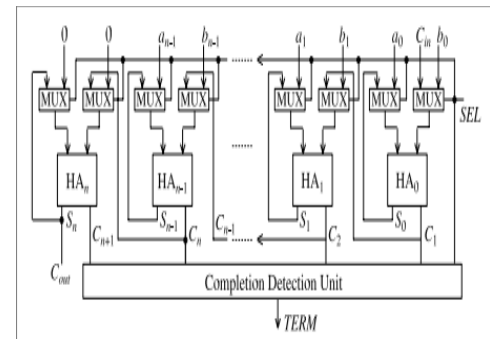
0 0 $a_{n-1}$ $b_{n-1}$ $a_1$ $b_1$ $a_0$ $C_{in}$ $b_0$

MUX MUX MUX MUX MUX MUX MUX MUX

SEL

$HA_n$ $HA_{n-1}$ $HA_1$ $HA_0$

$S_n$ $C_{n+1}$ $S_{n-1}$ $C_n$ $C_{n-1}$ $S_1$ $C_2$ $S_0$ $C_1$

$C_{out}$

Completion Detection Unit

TERM